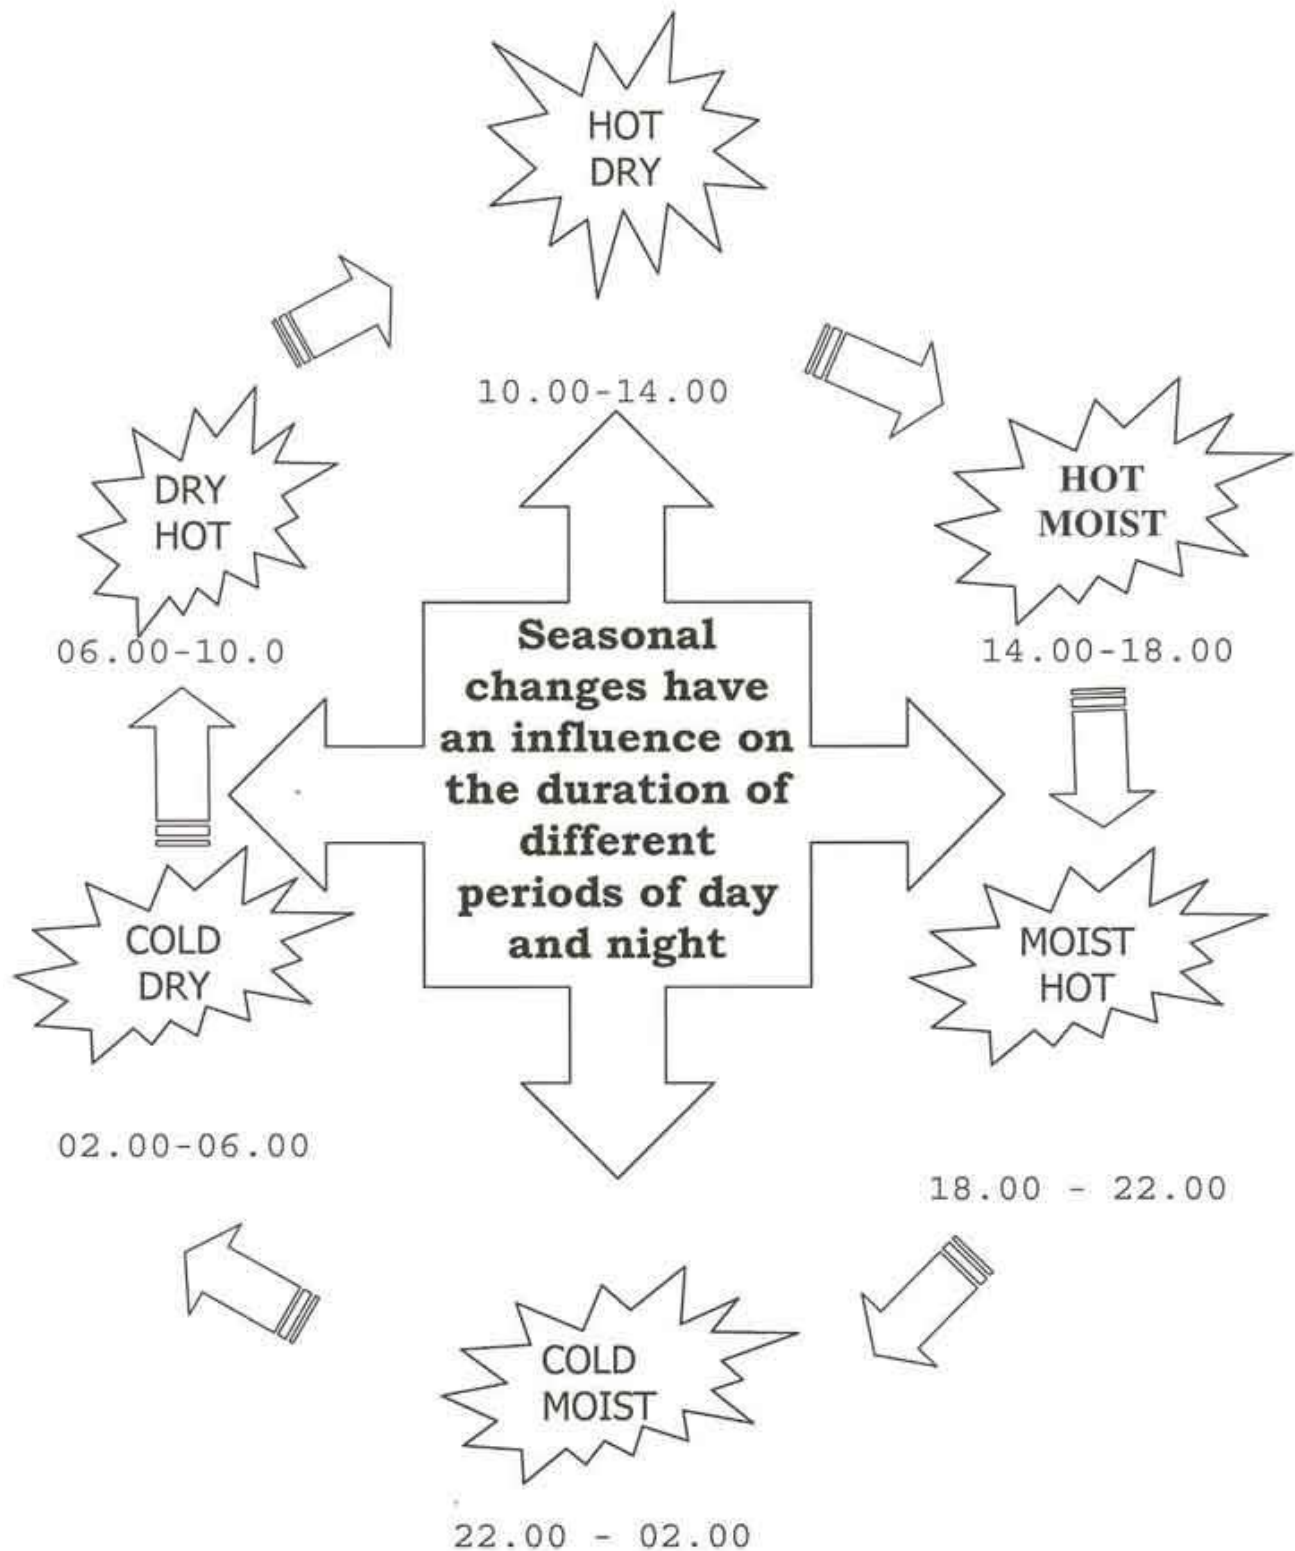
HOT
DRY

10.00-14.00

DRY
HOT

06.00-10.0

HOT
MOIST

14.00-18.00

Seasonal changes have an influence on the duration of different periods of day and night

COLD
DRY

MOIST
HOT

02.00-06.00

18.00 - 22.00

COLD
MOIST

22.00 - 02.00